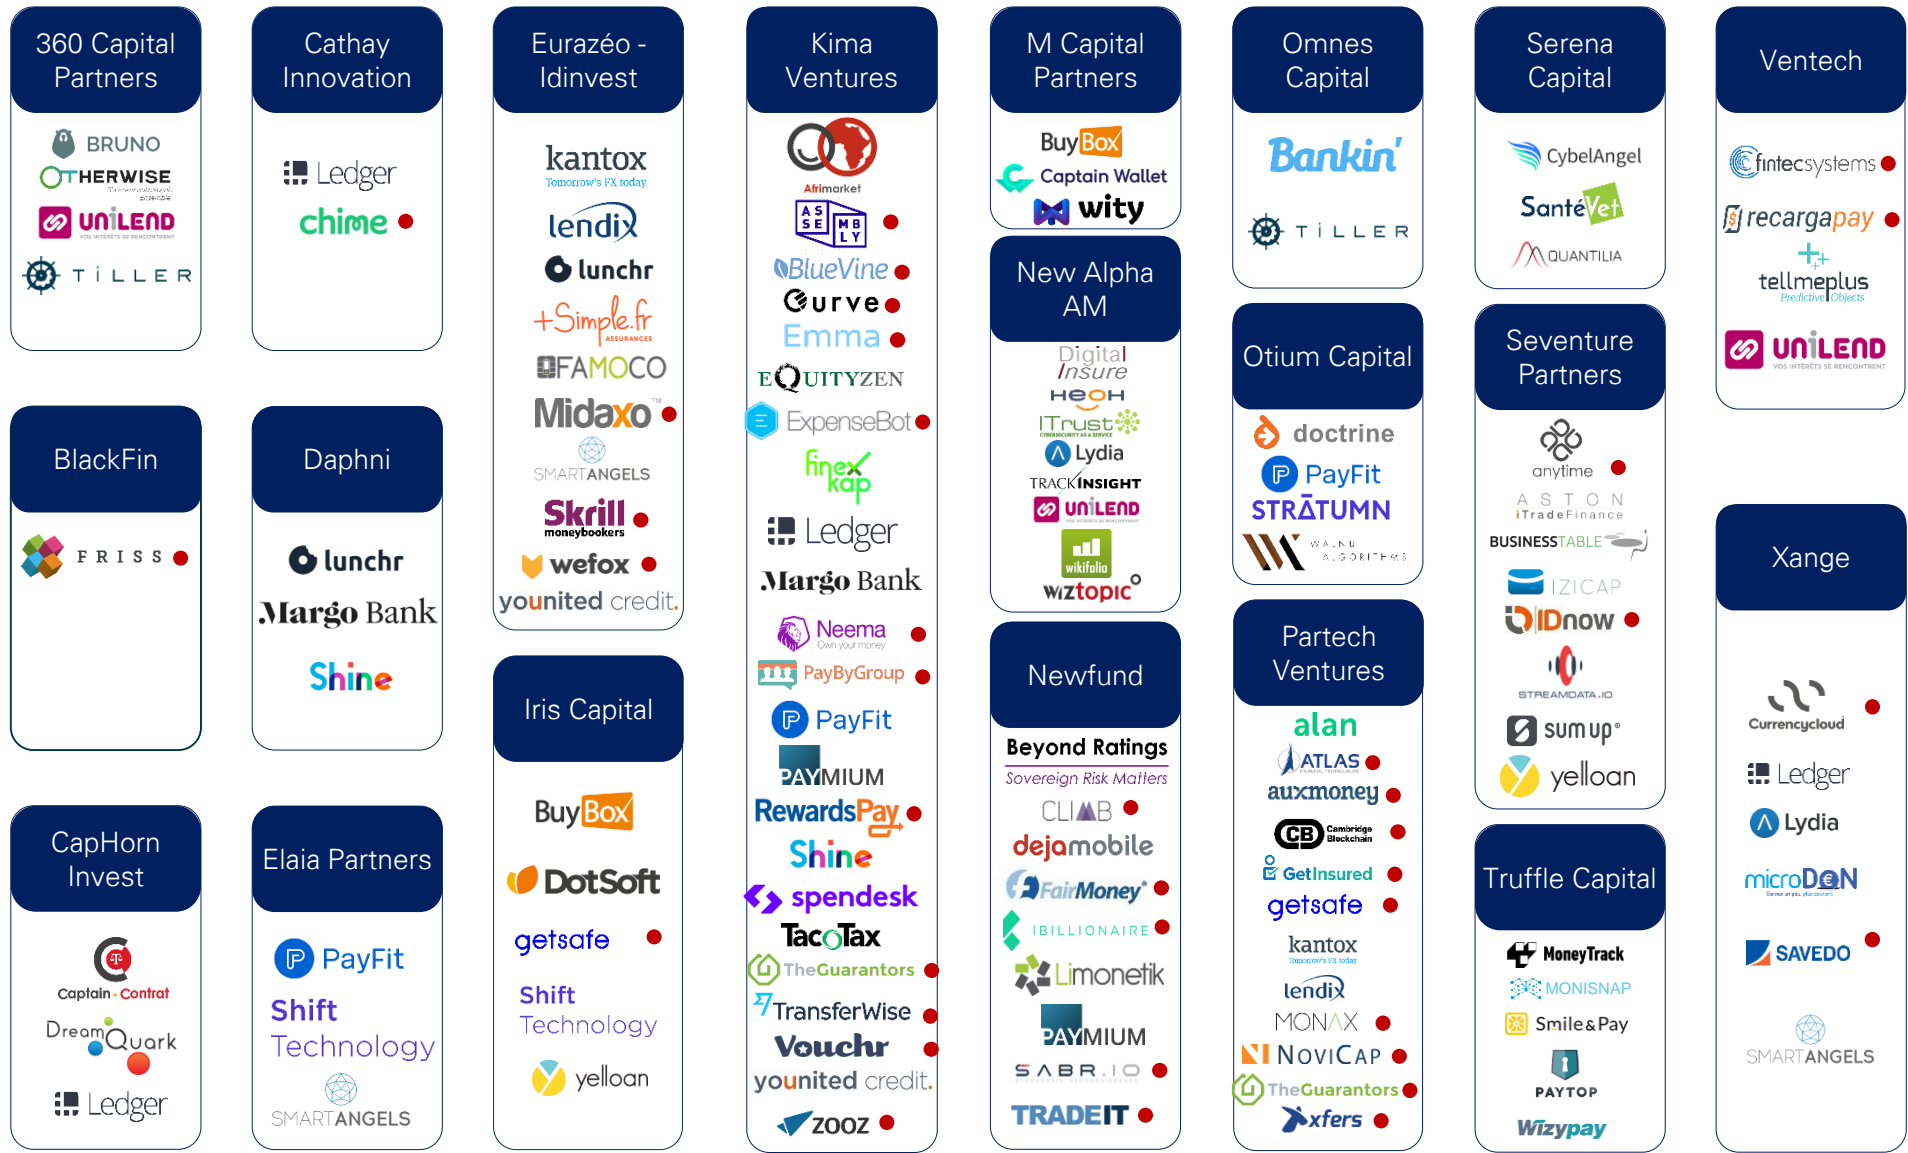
360 Capital Partners

BRUNO
OTHERWISE
UNILEND
TILLER

Cathay Innovation

Ledger
chime

Eurazéo - Idinvest

kantox
Tomorrow's FX today
lendix
lunchr
+Simple.fr
FAMOCO
Midaxo
SMARTANGELS
Skrill
wefox
younited credit.

Kima Ventures

Afrimarket
ASSEMBLY
BlueVine
Curve
Emma
EQUITYZEN
ExpenseBot
finexkap
Ledger
Margo Bank
Neema
PayByGroup
PayFit
PAYMIUM
RewardsPay
Shine
spendesk
TacoTax
TheGuarantors
TransferWise
Vouchr
younited credit.
zooz

M Capital Partners

BuyBox
Captain Wallet
wity

New Alpha AM

Digital Insure
HEOH
ITrust
Lydia
TRACKINSIGHT
UNILEND
wikifolio
wiztopic

Newfund

Beyond Ratings
Sovereign Risk Matters
CLIMB
dejamobile
FairMoney
IBILLIONAIRE
Limonetik
PAYMIUM
SABR.IO
TRADEIT

Omnes Capital

Bankin'
TILLER

Otium Capital

doctrine
PayFit
STRATUMN
WALNUT ALGORITHMS

Partech Ventures

alan
ATLAS
auxmoney
CB Cambridge Blockchain
GetInsured
getsafe
kantox
lendix
MONAX
NOVICAP
TheGuarantors
xfers

Serena Capital

CybelAngel
SantéVet
QUANTILIA

Seventure Partners

anytime
ASTON iTradeFinance
BUSINESSTABLE
IZICAP
IDnow
STREAMDATA.IO
sumup
yelloan

Truffle Capital

MoneyTrack
MONISNAP
Smile&Pay
PAYTOP
Wizypay

Ventech

fintecsystems
recargapay
tellmeplus
UNILEND

Xange

Currencycloud
Ledger
Lydia
microDON
SAVEDO
SMARTANGELS

BlackFin

FRISS

Daphni

lunchr
Margo Bank
Shine

CapHorn Invest

Captain Contrat
DreamQuark
Ledger

Elaia Partners

PayFit
Shift Technology
SMARTANGELS

Iris Capital

BuyBox
DotSoft
getsafe
Shift Technology
yelloan